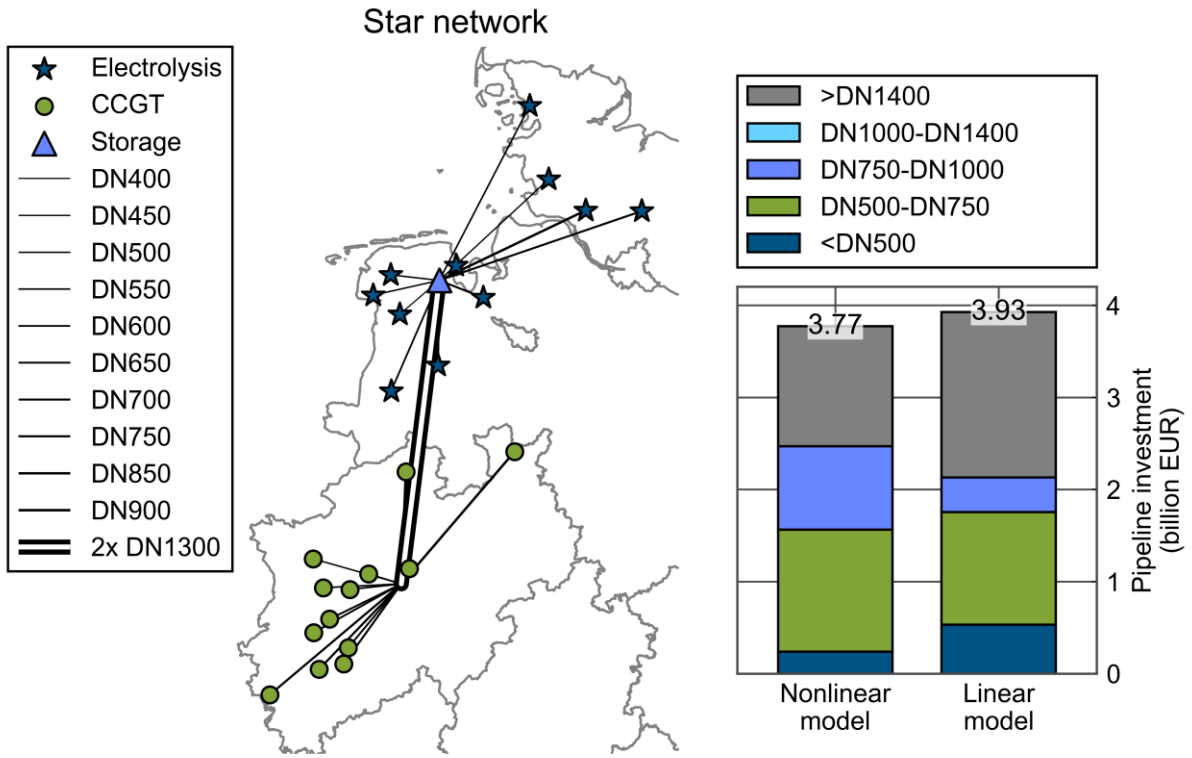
Star network

Electrolysis
CCGT
Storage
DN400
DN450
DN500
DN550
DN600
DN650
DN700
DN750
DN850
DN900
2x DN1300

>DN1400
DN1000-DN1400
DN750-DN1000
DN500-DN750
<DN500

3.77
3.93

Pipeline investment (billion EUR)
0
1
2
3
4

Nonlinear model
Linear model